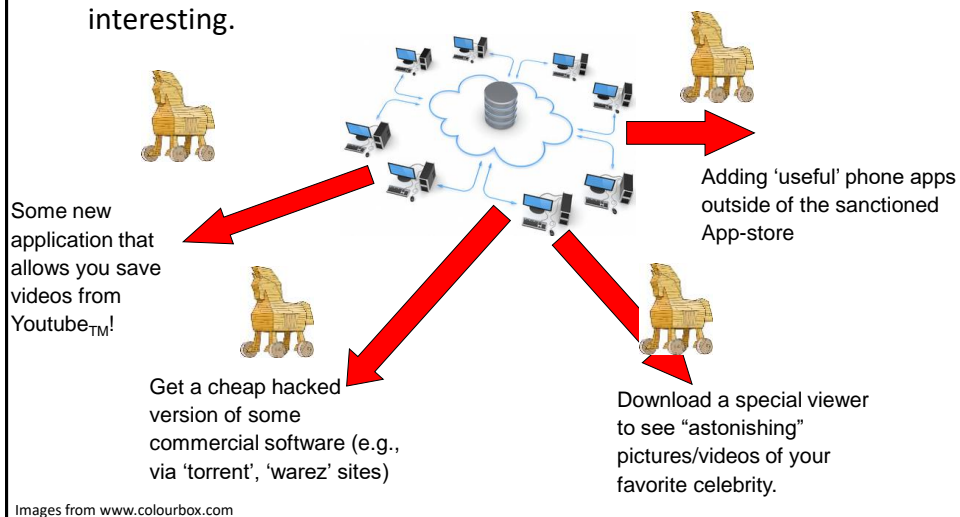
interesting.

Adding 'useful' phone apps outside of the sanctioned App-store

Some new application that allows you save videos from Youtube$_{TM}$!

Get a cheap hacked version of some commercial software (e.g., via 'torrent', 'warez' sites)

Download a special viewer to see "astonishing" pictures/videos of your favorite celebrity.

Images from www.colourbox.com